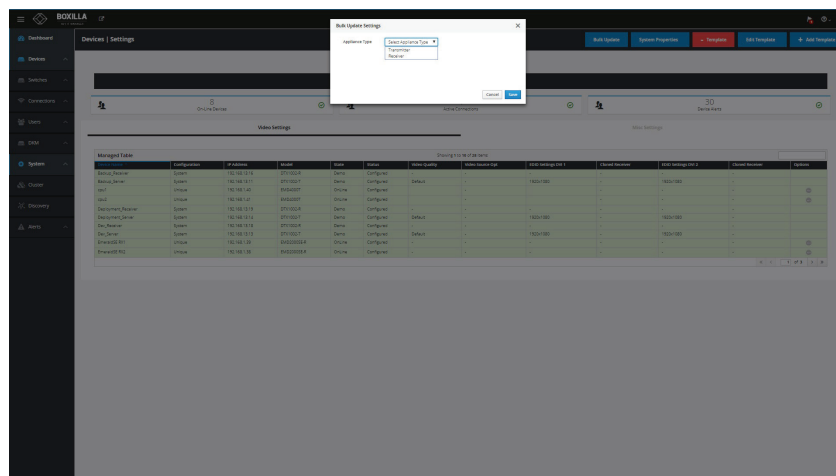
BOXILLA

Dashboard
Devices
Switches
Connections
Users
DRM
System
Cluster
Discovery
Alerts

Devices | Settings

Bulk Update Settings ×

Appliance Type: Select Appliance Type
Transmitter
Receiver

Cancel Save

Bulk Update System Properties Template Edit Template + Add Template

8 Online Devices
Active Connections
30 Device Alerts

Video Settings
Video Settings

Managed Table
Showing 1 to 10 of 22 items

| Device Name | Configuration | IP Address | Model | State | Status | Video Quality | Video Source Opt | EDID Settings DVI 1 | Cloned Receivers | EDID Settings DVI 2 | Cloned Receivers | Options |
|---|---|---|---|---|---|---|---|---|---|---|---|---|
| Backup_Receiver | System | 192.168.13.15 | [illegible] | Demo | Configured | - | - | - | - | - | - | |
| Backup_Server | System | 192.168.13.11 | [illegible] | Demo | Configured | Default | - | 1920x1080 | - | 1920x1080 | - | |
| cav1 | Unique | 192.168.1.40 | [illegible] | OnLine | Configured | - | - | - | - | - | - | |
| cav2 | Unique | 192.168.1.41 | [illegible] | OnLine | Configured | - | - | - | - | - | - | |
| Deployment_Receiver | System | 192.168.13.13 | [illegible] | Demo | Configured | - | - | - | - | - | - | |
| Deployment_Server | System | 192.168.13.14 | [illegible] | Demo | Configured | Default | - | 1920x1080 | - | 1920x1080 | - | |
| Dev_Receiver | System | 192.168.13.16 | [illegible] | Demo | Configured | - | - | - | - | - | - | |
| Dev_Server | System | 192.168.13.12 | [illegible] | Demo | Configured | Default | - | 1920x1080 | - | 1920x1080 | - | |
| EmeraldSE-RX1 | Unique | 192.168.1.35 | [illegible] | OnLine | Configured | - | - | - | - | - | - | |
| EmeraldSE-RX2 | Unique | 192.168.1.36 | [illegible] | OnLine | Configured | - | - | - | - | - | - | |

1 of 3